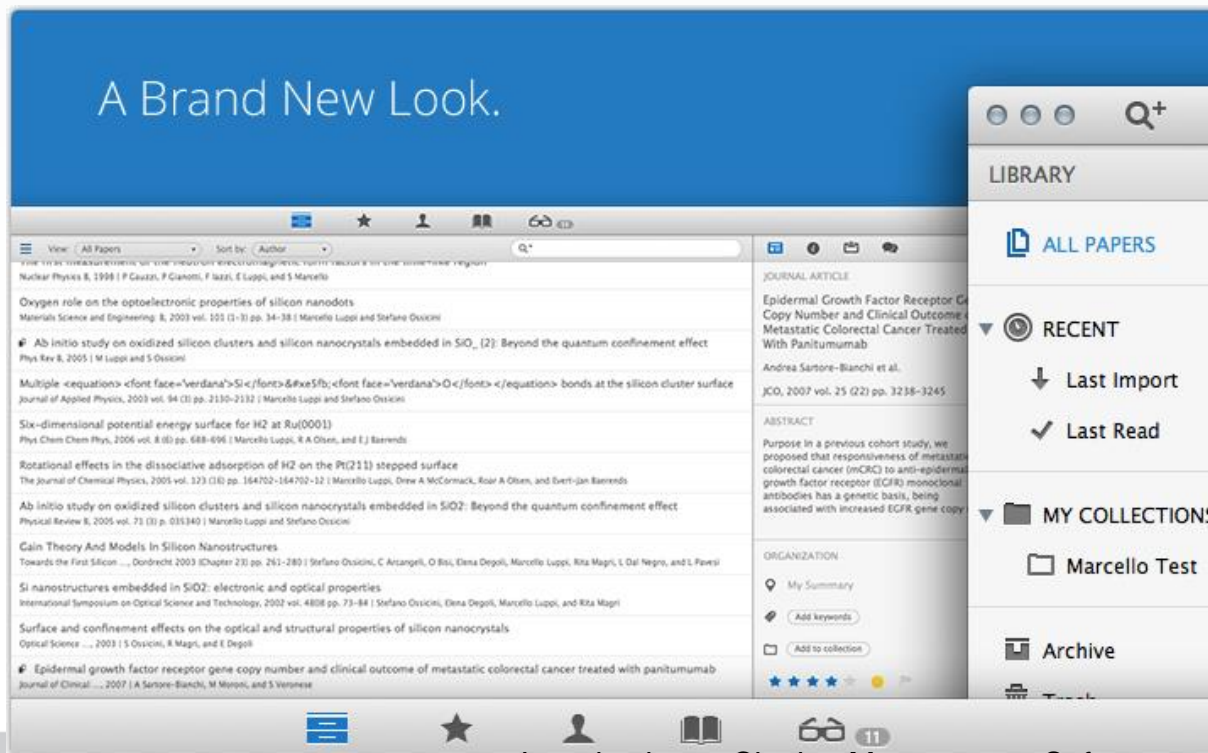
A Brand New Look.

View: All Papers Sort by: Author

Nuclear Physics B, 1998 | P Gauzzi, P Gianotti, F Iazzi, E Luppi, and S Marcello

Oxygen role on the optoelectronic properties of silicon nanodots
Materials Science and Engineering: B, 2003 vol. 101 (1-3) pp. 34-38 | Marcello Luppi and Stefano Ossicini

Ab initio study on oxidized silicon clusters and silicon nanocrystals embedded in SiO_{2}: Beyond the quantum confinement effect
Phys Rev B, 2005 | M Luppi and S Ossicini

Multiple <equation> <font face='verdana'>Si</font>&#xe5fb;<font face='verdana'>O</font></equation> bonds at the silicon cluster surface
Journal of Applied Physics, 2003 vol. 94 (3) pp. 2130-2132 | Marcello Luppi and Stefano Ossicini

Six-dimensional potential energy surface for H2 at Ru(0001)
Phys Chem Chem Phys, 2006 vol. 8 (6) pp. 688-696 | Marcello Luppi, R A Olsen, and E J Baerends

Rotational effects in the dissociative adsorption of H2 on the Pt(211) stepped surface
The Journal of Chemical Physics, 2005 vol. 123 (16) pp. 164702-164702-12 | Marcello Luppi, Drew A McCormack, Roar A Olsen, and Evert-Jan Baerends

Ab initio study on oxidized silicon clusters and silicon nanocrystals embedded in SiO2: Beyond the quantum confinement effect
Physical Review B, 2005 vol. 71 (3) p. 035340 | Marcello Luppi and Stefano Ossicini

Gain Theory And Models In Silicon Nanostructures
Towards the First Silicon ..., Dordrecht 2003 (Chapter 23) pp. 261-280 | Stefano Ossicini, C Arcangeli, O Bisi, Elena Degoli, Marcello Luppi, Rita Magri, L Dal Negro, and L Pavesi

Si nanostructures embedded in SiO2: electronic and optical properties
International Symposium on Optical Science and Technology, 2002 vol. 4808 pp. 73-84 | Stefano Ossicini, Elena Degoli, Marcello Luppi, and Rita Magri

Surface and confinement effects on the optical and structural properties of silicon nanocrystals
Optical Science ..., 2003 | S Ossicini, R Magri, and E Degoli

Epidermal growth factor receptor gene copy number and clinical outcome of metastatic colorectal cancer treated with panitumumab
Journal of Clinical ..., 2007 | A Sartore-Bianchi, M Moroni, and S Veronese

JOURNAL ARTICLE
Epidermal Growth Factor Receptor Ge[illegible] Copy Number and Clinical Outcome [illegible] Metastatic Colorectal Cancer Treated With Panitumumab
Andrea Sartore-Bianchi et al.
JCO, 2007 vol. 25 (22) pp. 3238-3245

ABSTRACT
Purpose In a previous cohort study, we proposed that responsiveness of metasta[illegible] colorectal cancer (mCRC) to anti-epiderma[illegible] growth factor receptor (EGFR) monoclonal antibodies has a genetic basis, being associated with increased EGFR gene copy

ORGANIZATION
My Summary
Add keywords
Add to collection

LIBRARY
ALL PAPERS
RECENT
Last Import
Last Read
MY COLLECTIONS
Marcello Test
Archive
11